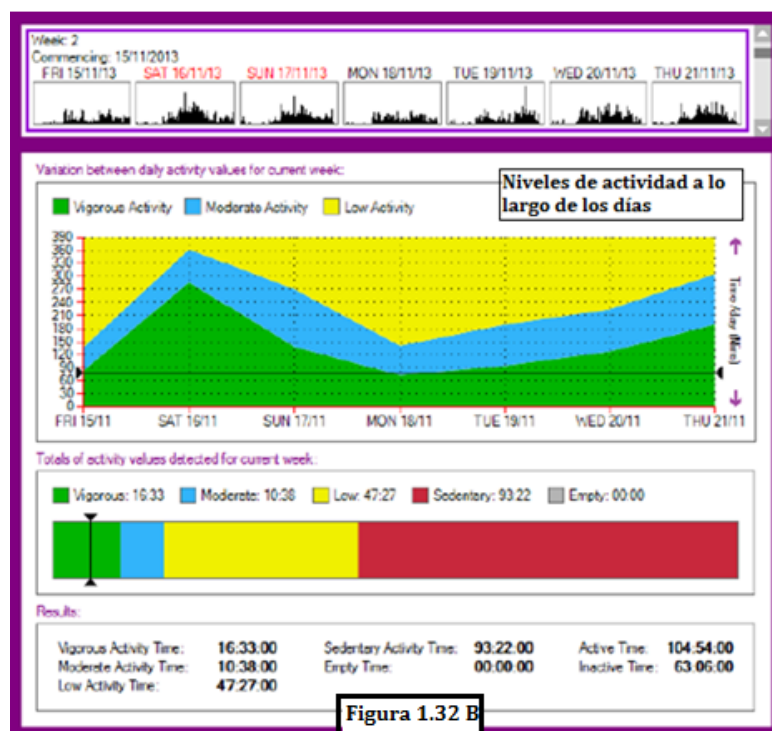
Week: 2
Commencing: 15/11/2013

FRI 15/11/13 SAT 16/11/13 SUN 17/11/13 MON 18/11/13 TUE 19/11/13 WED 20/11/13 THU 21/11/13

Variation between daily activity values for current week:

Niveles de actividad a lo largo de los días

Vigorous Activity Moderate Activity Low Activity

390 360 330 300 270 240 210 180 150 120 90 60 30 0

Time (Mins)

FRI 15/11 SAT 16/11 SUN 17/11 MON 18/11 TUE 19/11 WED 20/11 THU 21/11

Totals of activity values detected for current week:

Vigorous: 16:33 Moderate: 10:38 Low: 47:27 Sedentary: 93:22 Empty: 00:00

Results:

| | | | | | |
|---|---|---|---|---|---|
| Vigorous Activity Time: | 16:33:00 | Sedentary Activity Time: | 93:22:00 | Active Time: | 104:54:00 |
| Moderate Activity Time: | 10:38:00 | Empty Time: | 00:00:00 | Inactive Time: | 63:06:00 |
| Low Activity Time: | 47:27:00 | | | | |

Figura 1.32 B